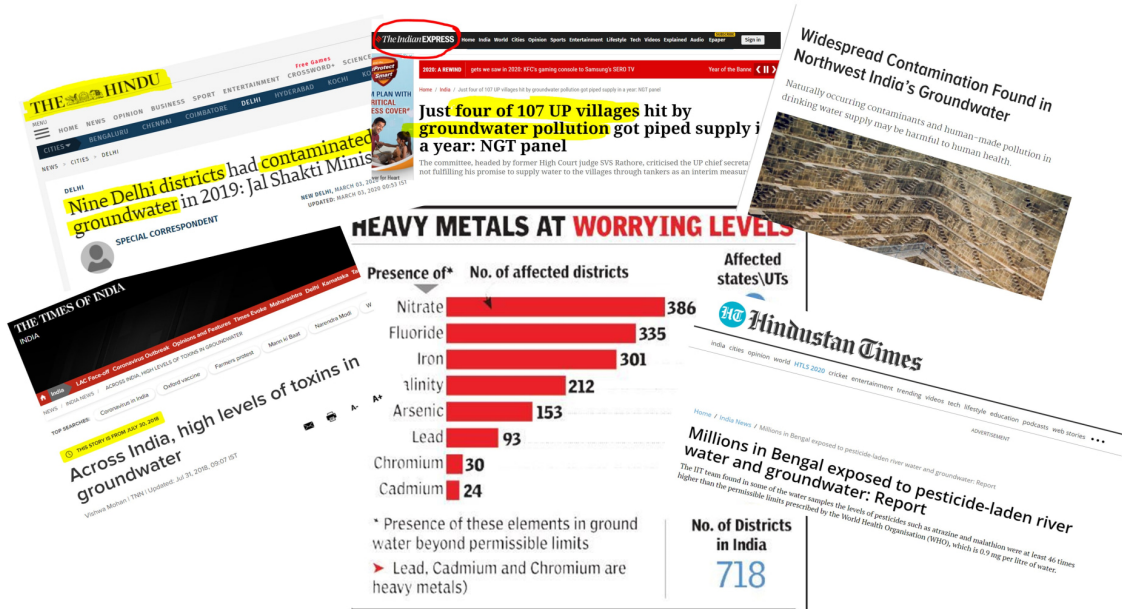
THE HINDU

MENU

HOME NEWS OPINION BUSINESS SPORT ENTERTAINMENT Free Games CROSSWORD+ SCIENCE

CITIES BENGALURU CHENNAI COIMBATORE DELHI HYDERABAD KOCHI

NEWS > CITIES > DELHI

DELHI

Nine Delhi districts had contaminated groundwater in 2019: Jal Shakti Minis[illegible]

NEW DELHI, MARCH 03, 2020
UPDATED: MARCH 03, 2020 00:53 IST

SPECIAL CORRESPONDENT

The Indian EXPRESS Home India World Cities Opinion Sports Entertainment Lifestyle Tech Videos Explained Audio Epaper Sign in

2020: A REWIND gets we saw in 2020: KFC's gaming console to Samsung's SERO TV Year of the Banner

Home / India / Just four of 107 UP villages hit by groundwater pollution got piped supply in a year: NGT panel

Just four of 107 UP villages hit by groundwater pollution got piped supply i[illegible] a year: NGT panel

The committee, headed by former High Court judge SVS Rathore, criticised the UP chief secreta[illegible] not fulfilling his promise to supply water to the villages through tankers as an interim measu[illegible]

Protect Smart
M PLAN WITH RITICAL ESS COVER*

Widespread Contamination Found in Northwest India's Groundwater

Naturally occurring contaminants and human-made pollution in drinking water supply may be harmful to human health.

HEAVY METALS AT WORRYING LEVELS

Presence of* No. of affected districts

Affected states\UTs

| Element | Districts |
|---|---|
| Nitrate | 386 |
| Fluoride | 335 |
| Iron | 301 |
| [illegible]linity | 212 |
| Arsenic | 153 |
| Lead | 93 |
| Chromium | 30 |
| Cadmium | 24 |

* Presence of these elements in ground water beyond permissible limits

➤ Lead, Cadmium and Chromium are heavy metals)

No. of Districts in India
718

THE TIMES OF INDIA

INDIA

India LAC Face-off Coronavirus Outbreak Opinions and Features Times Evoke Maharashtra Delhi Karnataka

NEWS / INDIA NEWS / ACROSS INDIA, HIGH LEVELS OF TOXINS IN GROUNDWATER

TOP SEARCHES: Coronavirus in India Oxford vaccine Farmers protest Mann ki Baat Narendra Modi

THIS STORY IS FROM JULY 30, 2018

Across India, high levels of toxins in groundwater

Vishwa Mohan | TNN | Updated: Jul 31, 2018, 09:07 IST

A- A+

HT Hindustan Times

india cities opinion world HTLS 2020 cricket entertainment trending videos tech lifestyle education podcasts web stories ...

ADVERTISEMENT

Home / India News / Millions in Bengal exposed to pesticide-laden river water and groundwater: Report

Millions in Bengal exposed to pesticide-laden river water and groundwater: Report

The IIT team found in some of the water samples the levels of pesticides such as atrazine and malathion were at least 46 times higher than the permissible limits prescribed by the World Health Organisation (WHO), which is 0.9 mg per litre of water.